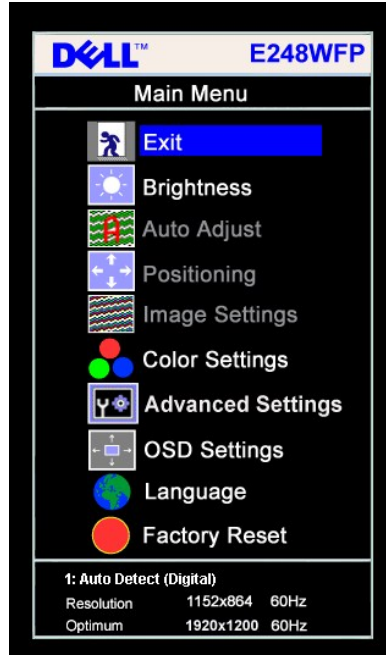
DELL™ E248WFP

Main Menu

Exit

Brightness

Auto Adjust

Positioning

Image Settings

Color Settings

Advanced Settings

OSD Settings

Language

Factory Reset

1: Auto Detect (Digital)

Resolution 1152x864 60Hz

Optimum 1920x1200 60Hz